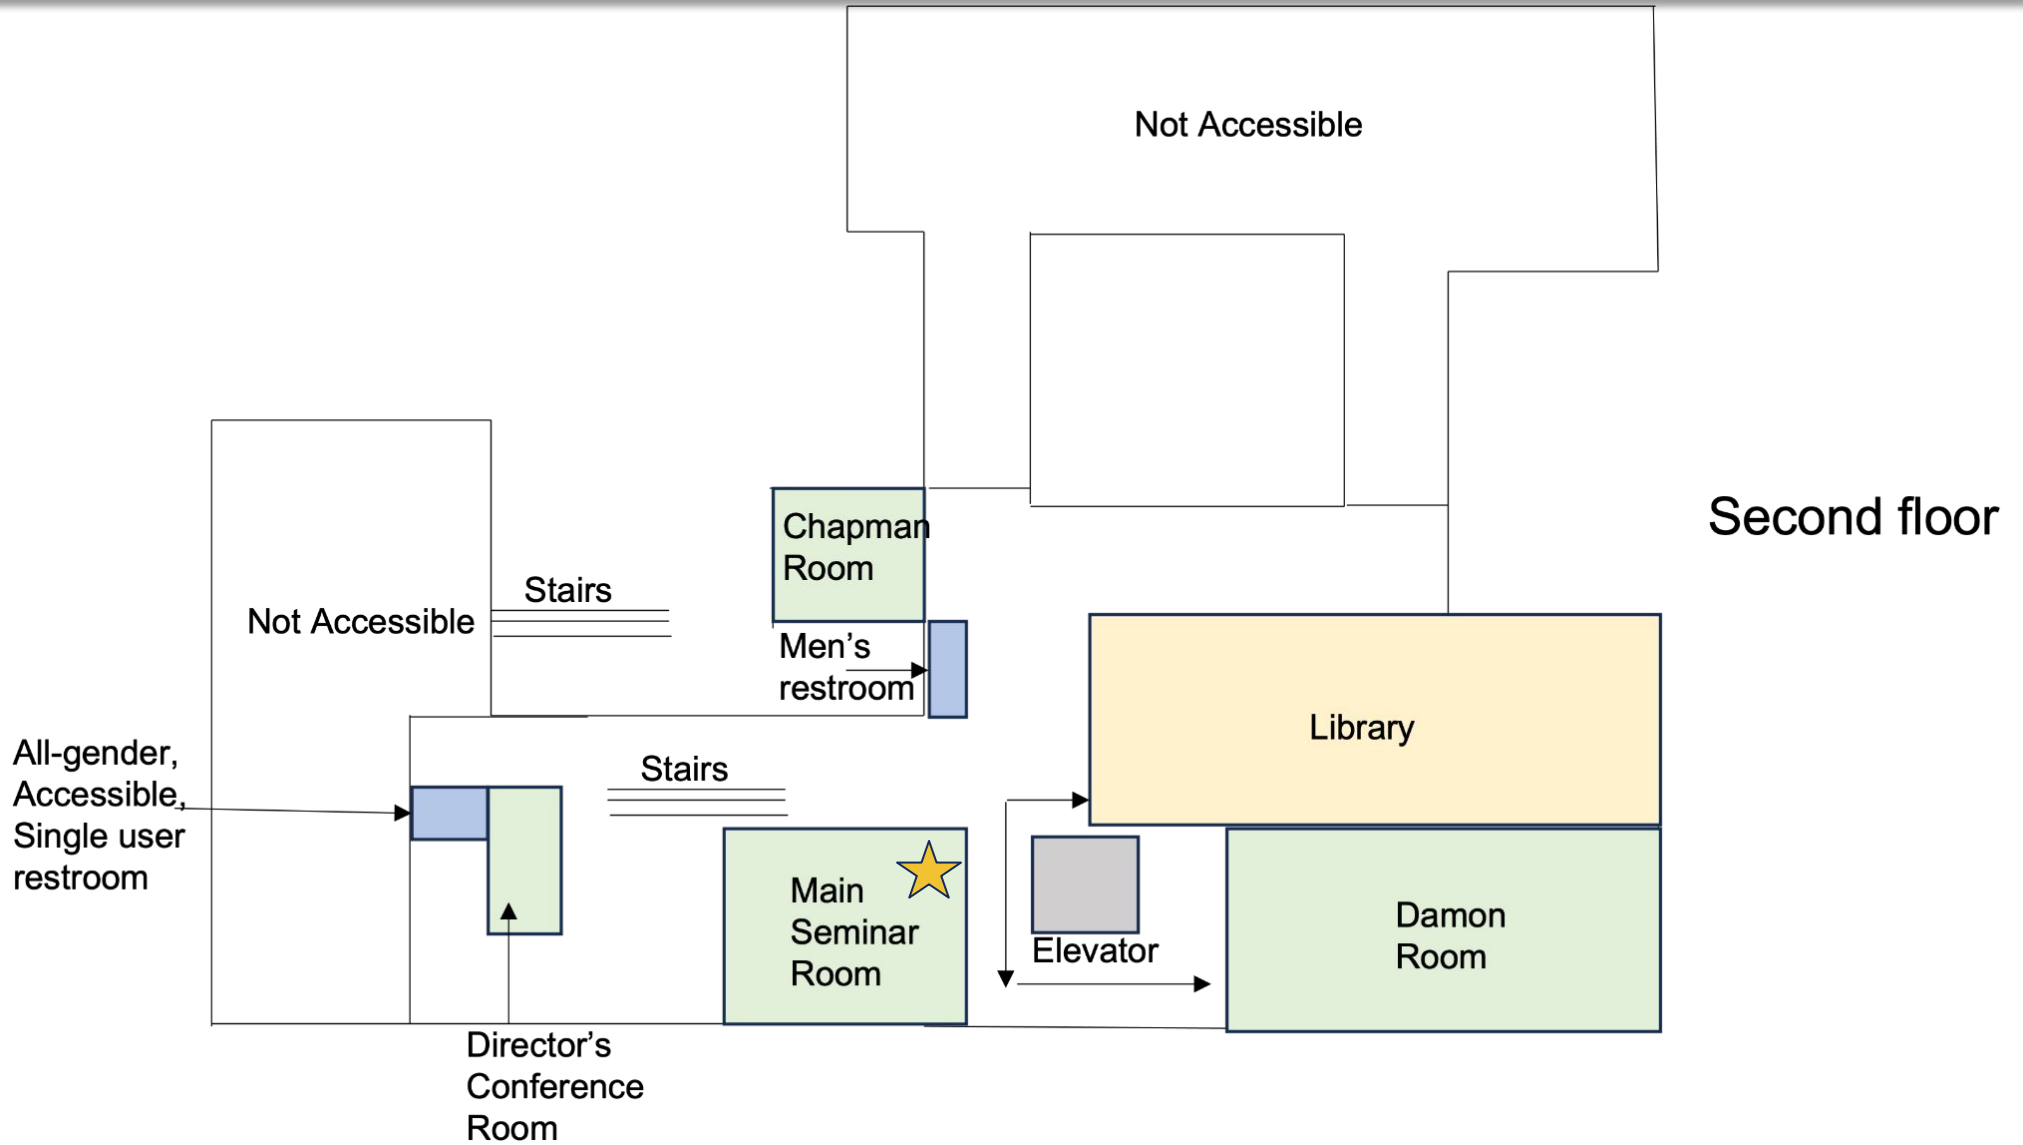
Not Accessible

Second floor

Chapman Room

Stairs

Not Accessible

Men's restroom

Library

All-gender, Accessible, Single user restroom

Stairs

Main Seminar Room

Elevator

Damon Room

Director's Conference Room